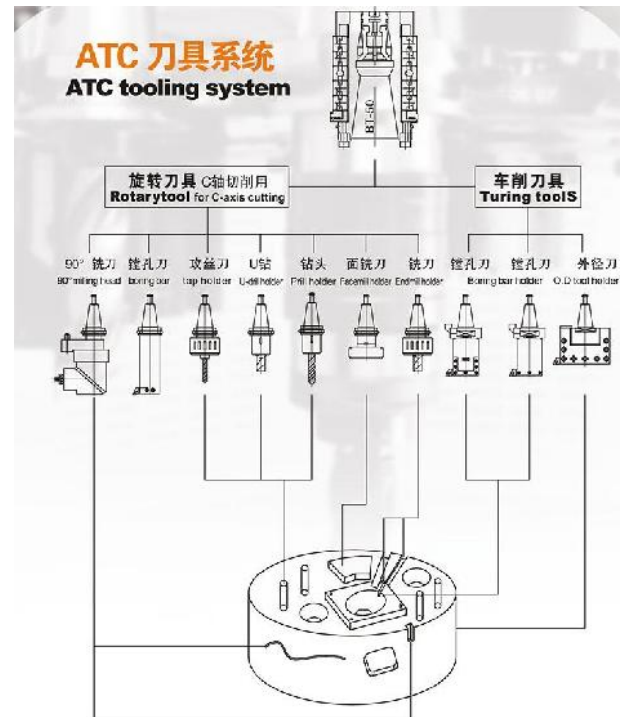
ATC 刀具系统
ATC tooling system

BT-50

旋转刀具 C轴切削用
Rotarytool for C-axis cutting

车削刀具
Turing toolS

90° 铣刀
90° milling head

镗孔刀
boring bar

攻丝刀
tap holder

U钻
U-drill holder

钻头
Drill holder

面铣刀
Facemill holder

铣刀
Endmill holder

镗孔刀

镗孔刀
Boring bar holder

外径刀
O.D tool holder